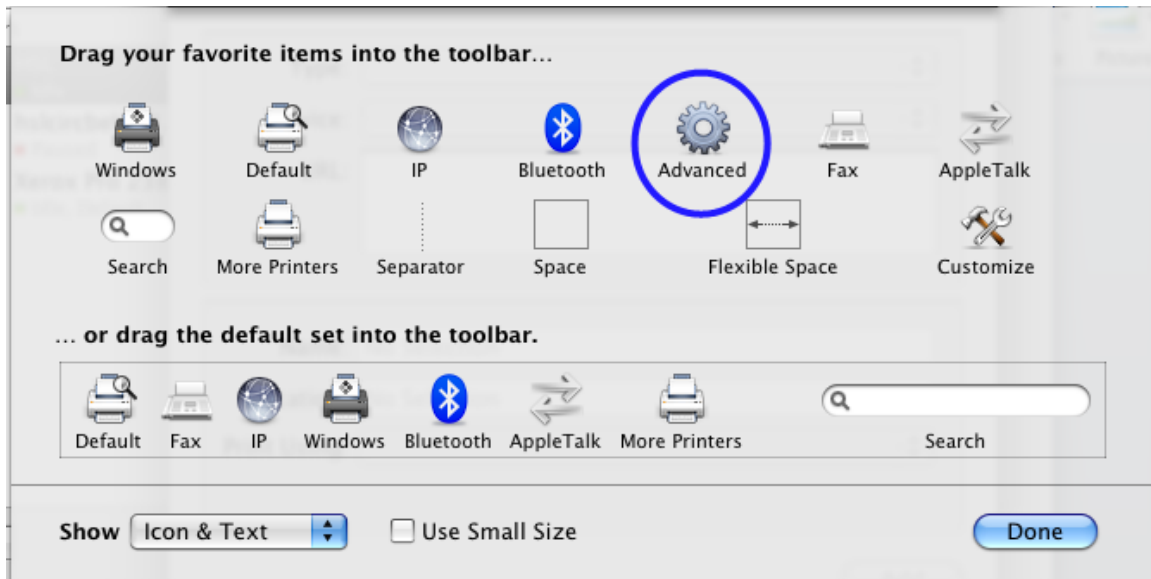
Drag your favorite items into the toolbar…

Windows Default IP Bluetooth Advanced Fax AppleTalk

Search More Printers Separator Space Flexible Space Customize

… or drag the default set into the toolbar.

Default Fax IP Windows Bluetooth AppleTalk More Printers Search

Show Icon & Text Use Small Size Done